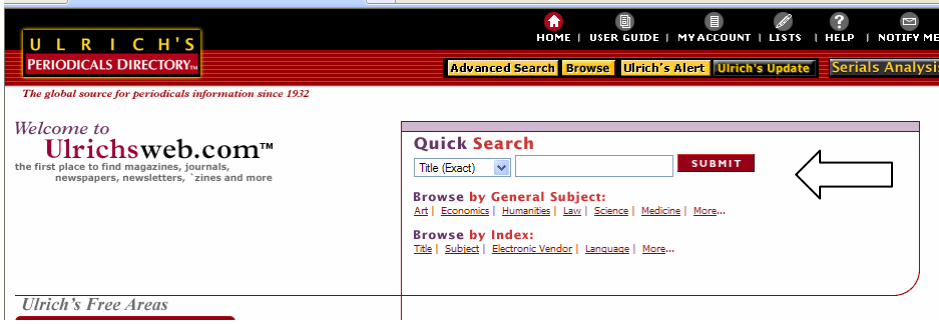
ULRICH'S PERIODICALS DIRECTORY™

HOME | USER GUIDE | MY ACCOUNT | LISTS | HELP | NOTIFY ME

Advanced Search | Browse | Ulrich's Alert | Ulrich's Update | Serials Analysis

The global source for periodicals information since 1932

Welcome to Ulrichsweb.com™

the first place to find magazines, journals, newspapers, newsletters, `zines and more

Quick Search

Title (Exact) SUBMIT

Browse by General Subject:

Art | Economics | Humanities | Law | Science | Medicine | More...

Browse by Index:

Title | Subject | Electronic Vendor | Language | More...

Ulrich's Free Areas